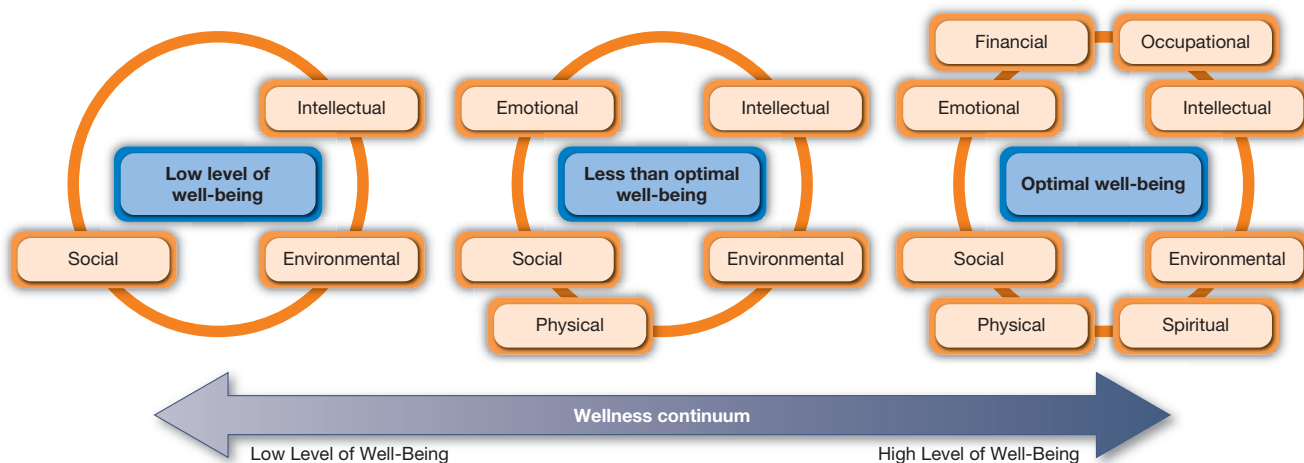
Intellectual

Low level of well-being

Social

Environmental

Emotional

Intellectual

Less than optimal well-being

Social

Environmental

Physical

Financial

Occupational

Emotional

Intellectual

Optimal well-being

Social

Environmental

Physical

Spiritual

Wellness continuum

Low Level of Well-Being

High Level of Well-Being